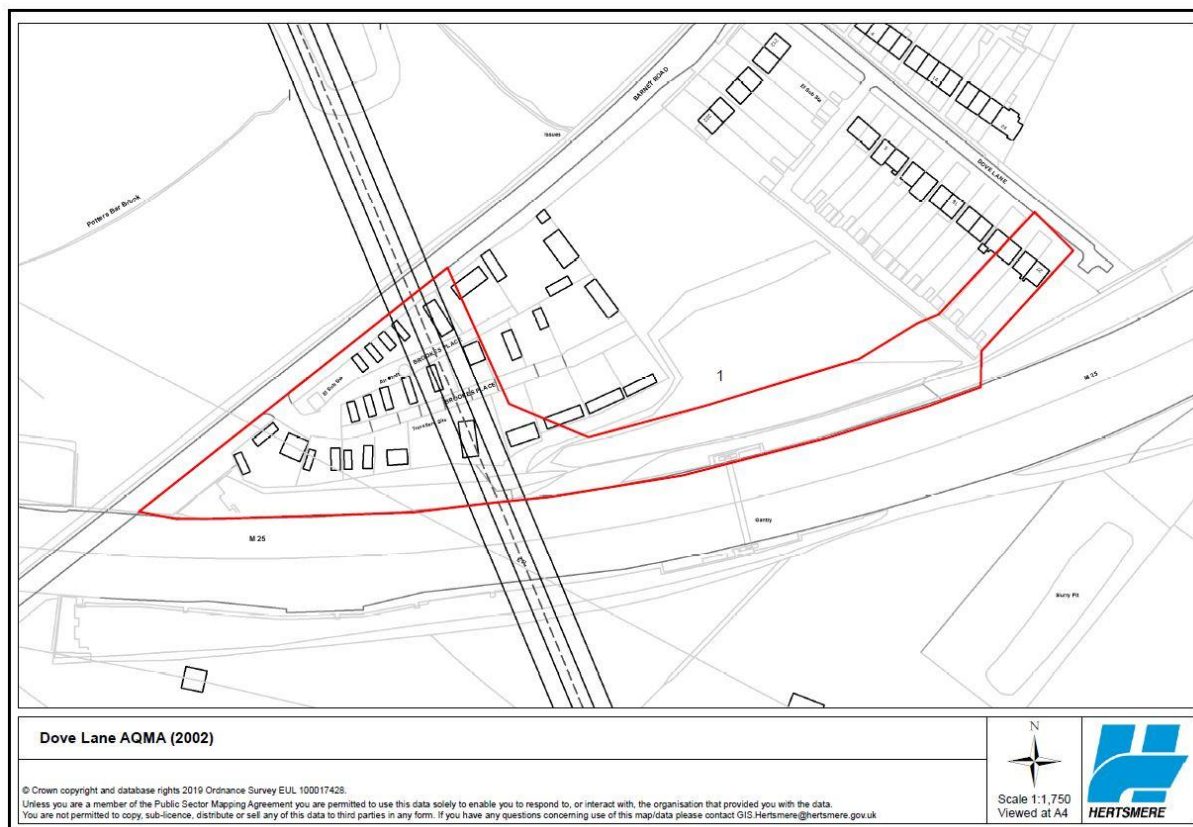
BARNET ROAD

Issues

El Sub Sta

DOVE LANE

Potters Bar Brook

BROOKES PLACE

BROOKES PLACE

El Sub Sta

Travellers Site

1

M 25

M 25

Gantry

Slurry Pit

Dove Lane AQMA (2002)

© Crown copyright and database rights 2019 Ordnance Survey EUL 100017428.
Unless you are a member of the Public Sector Mapping Agreement you are permitted to use this data solely to enable you to respond to, or interact with, the organisation that provided you with the data.
You are not permitted to copy, sub-licence, distribute or sell any of this data to third parties in any form. If you have any questions concerning use of this map/data please contact GIS.Hertsmere@hertsmere.gov.uk

N

Scale 1:1,750
Viewed at A4

HERTSMERE